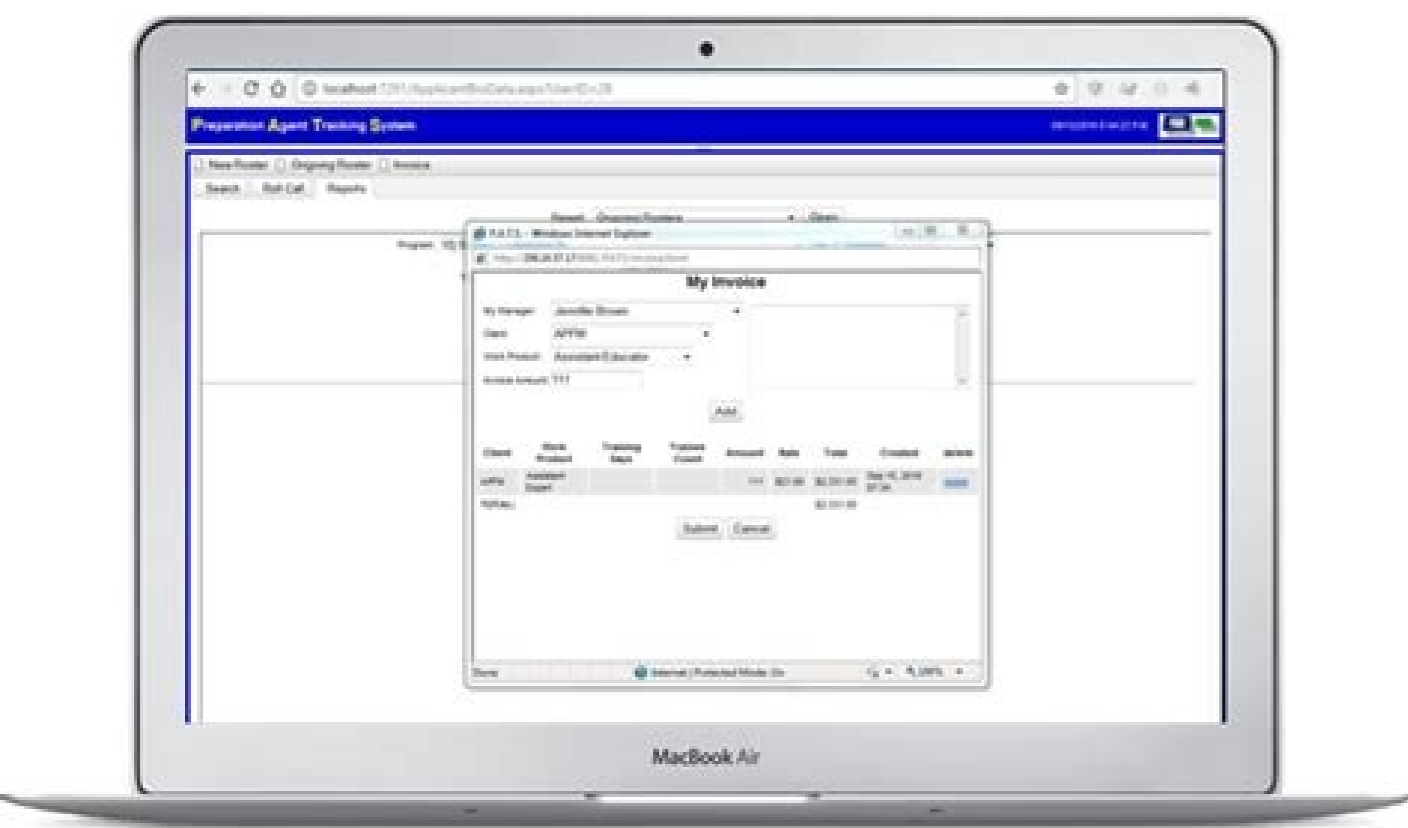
localhost:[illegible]

Preparation Agent Tracking System

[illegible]

New Roster Ongoing Roster Invoice

Search Roll Call Reports

Report: Ongoing Rosters Open

Program: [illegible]

P.A.T.S. - Windows Internet Explorer

http://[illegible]

My Invoice

My Manager: Jennifer Brown

Client: APPM

Work Product: Assistant Educator

Invoice Amount: 777

Add

| Client | Work Product | Training Days | Trainee Count | Amount | Rate | Total | Created | delete |
|---|---|---|---|---|---|---|---|---|
| APPM | Assistant Expert | | | 777 | $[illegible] | $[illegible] | Sep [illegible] 2016 | delete |
| TOTAL: | | | | | | $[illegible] | | |

Submit Cancel

Done

Internet | Protected Mode: On

100%

MacBook Air